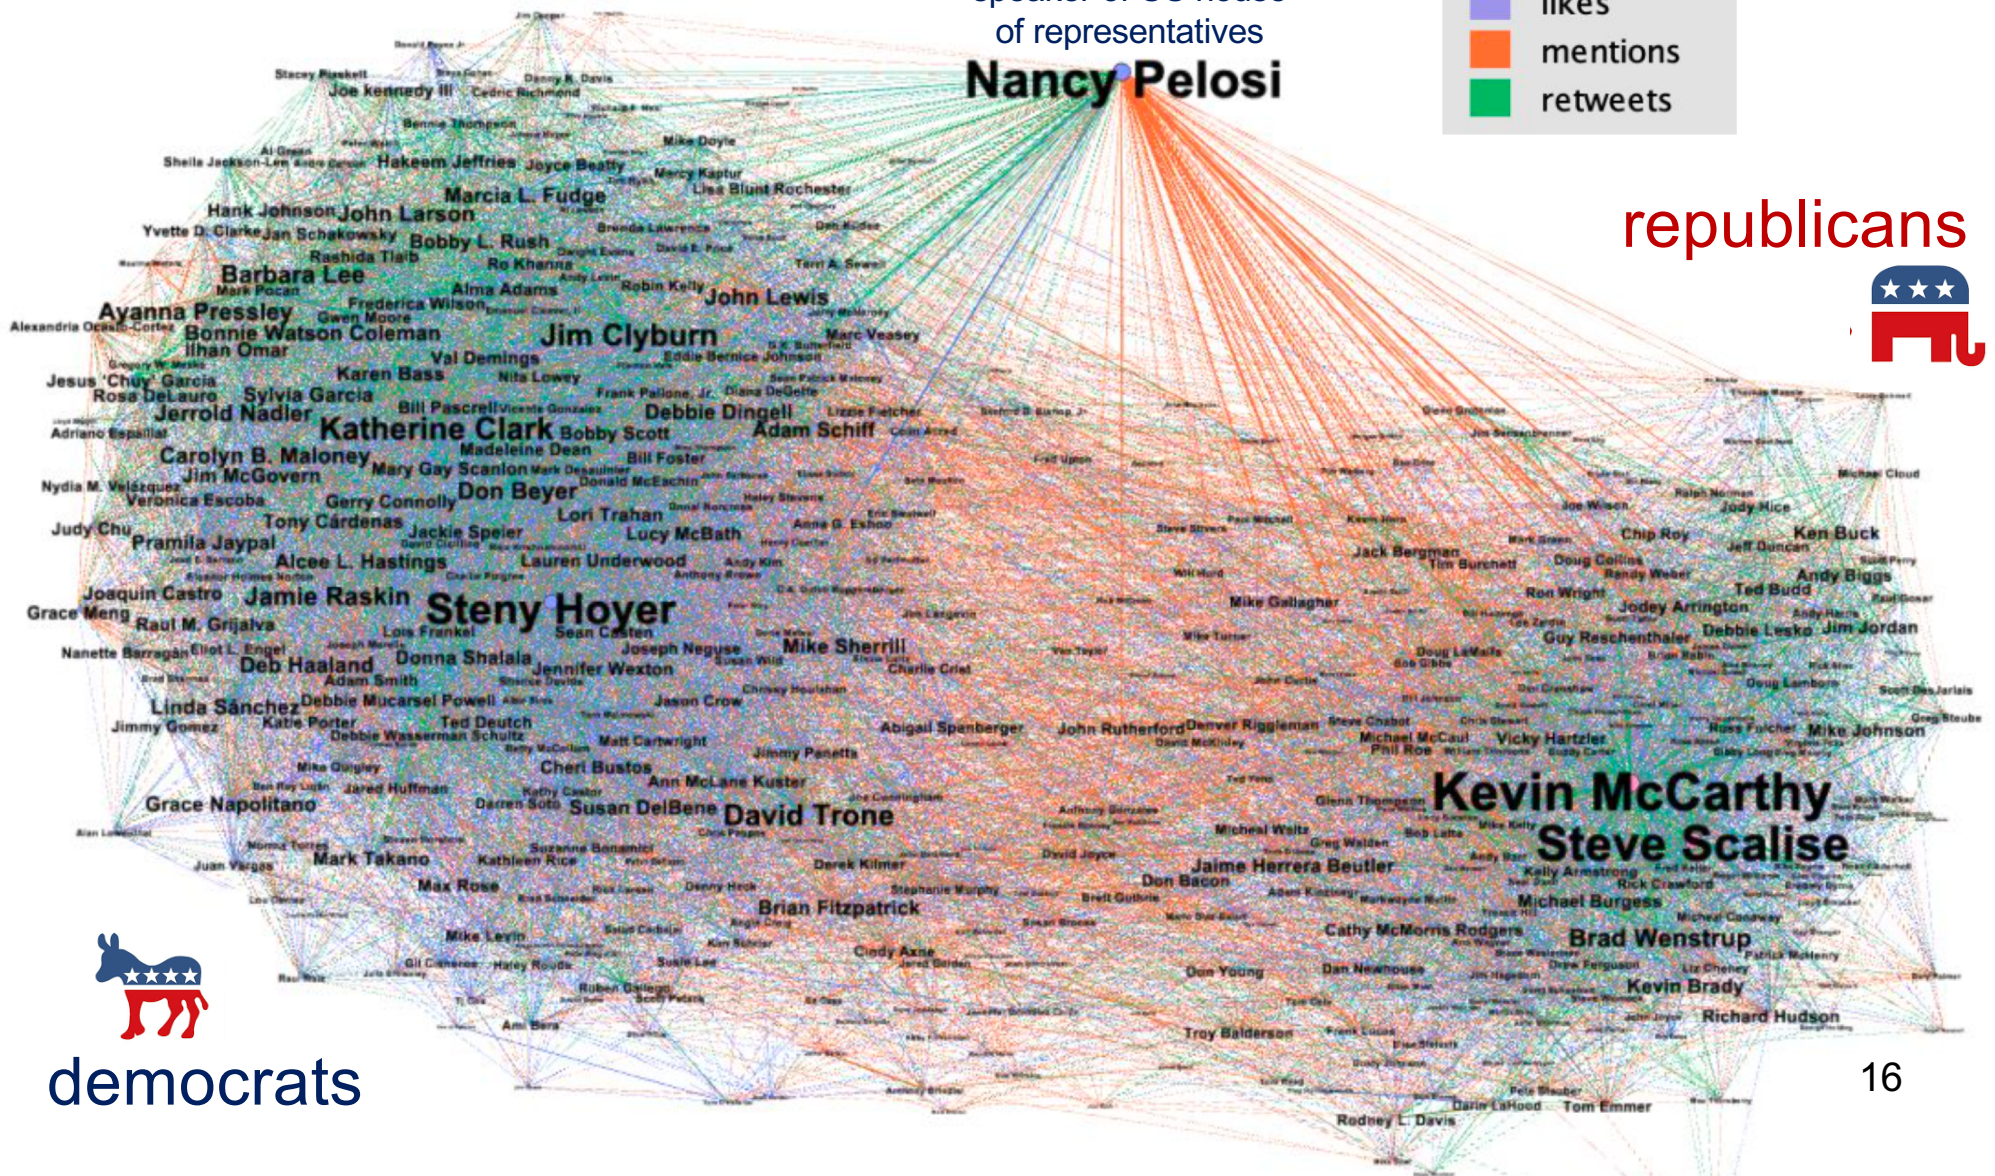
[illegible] of representatives
Nancy Pelosi

likes
mentions
retweets

republicans

democrats

16

Joe Kennedy III
Stacey Plaskett
Danny K. Davis
Cedric Richmond
Bennie Thompson
Mike Doyle
Sheila Jackson-Lee
Hakeem Jeffries
Joyce Beatty
Marcy Kaptur
Lisa Blunt Rochester
Marcia L. Fudge
Hank Johnson
John Larson
Yvette D. Clarke
Jan Schakowsky
Bobby L. Rush
Rashida Tlaib
Ro Khanna
Barbara Lee
Mark Pocan
Alma Adams
Robin Kelly
John Lewis
Ayanna Pressley
Frederica Wilson
Gwen Moore
Alexandria Ocasio-Cortez
Bonnie Watson Coleman
Jim Clyburn
Marc Veasey
Ilhan Omar
Val Demings
Eddie Bernice Johnson
Jesus 'Chuy' Garcia
Karen Bass
Nita Lowey
Rosa DeLauro
Sylvia Garcia
Frank Pallone, Jr.
Diana DeGette
Jerrold Nadler
Bill Pascrell
Debbie Dingell
Adriano Espaillat
Katherine Clark
Bobby Scott
Adam Schiff
Madeleine Dean
Carolyn B. Maloney
Bill Foster
Mary Gay Scanlon
Jim McGovern
Nydia M. Velázquez
Donald McEachin
Veronica Escobar
Don Beyer
Gerry Connolly
Lori Trahan
Judy Chu
Tony Cárdenas
Jackie Speier
Lucy McBath
Anna G. Eshoo
Pramila Jaypal
Alcee L. Hastings
Lauren Underwood
Joaquin Castro
Jamie Raskin
Steny Hoyer
Grace Meng
Raul M. Grijalva
Lois Frankel
Sean Casten
Nanette Barragan
Eliot L. Engel
Joseph Neguse
Mike Sherrill
Deb Haaland
Donna Shalala
Jennifer Wexton
Adam Smith
Charlie Crist
Linda Sánchez
Debbie Mucarsel Powell
Jason Crow
Jimmy Gomez
Katie Porter
Ted Deutch
Debbie Wasserman Schultz
Matt Cartwright
Jimmy Panetta
Abigail Spanberger
John Rutherford
Denver Riggleman
Cheri Bustos
Ann McLane Kuster
Jared Huffman
Grace Napolitano
Darren Soto
Susan DelBene
David Trone
Mark Takano
Kathleen Rice
Max Rose
Derek Kilmer
Brian Fitzpatrick
Mike Levin
Cindy Axne
Jack Bergman
Tim Burchett
Chip Roy
Ken Buck
Jody Hice
Doug Collins
Andy Biggs
Mike Gallagher
Ron Wright
Ted Budd
Jodey Arrington
Guy Reschenthaler
Debbie Lesko
Jim Jordan
Doug Lamborn
Mike Johnson
Michael McCaul
Vicky Hartzler
Phil Roe
Kevin McCarthy
Steve Scalise
Jaime Herrera Beutler
Don Bacon
Michael Burgess
Kelly Armstrong
Rick Crawford
Cathy McMorris Rodgers
Brad Wenstrup
Don Young
Dan Newhouse
Kevin Brady
Richard Hudson
Troy Balderson
Rodney L. Davis
Darin LaHood
Tom Emmer
Glenn Thompson
Micheal Waltz
Greg Walden
David Joyce
Liz Cheney
Ami Bera
Gil Cisneros
Harley Rouda
Juan Vargas
Susie Lee
Ruben Gallego